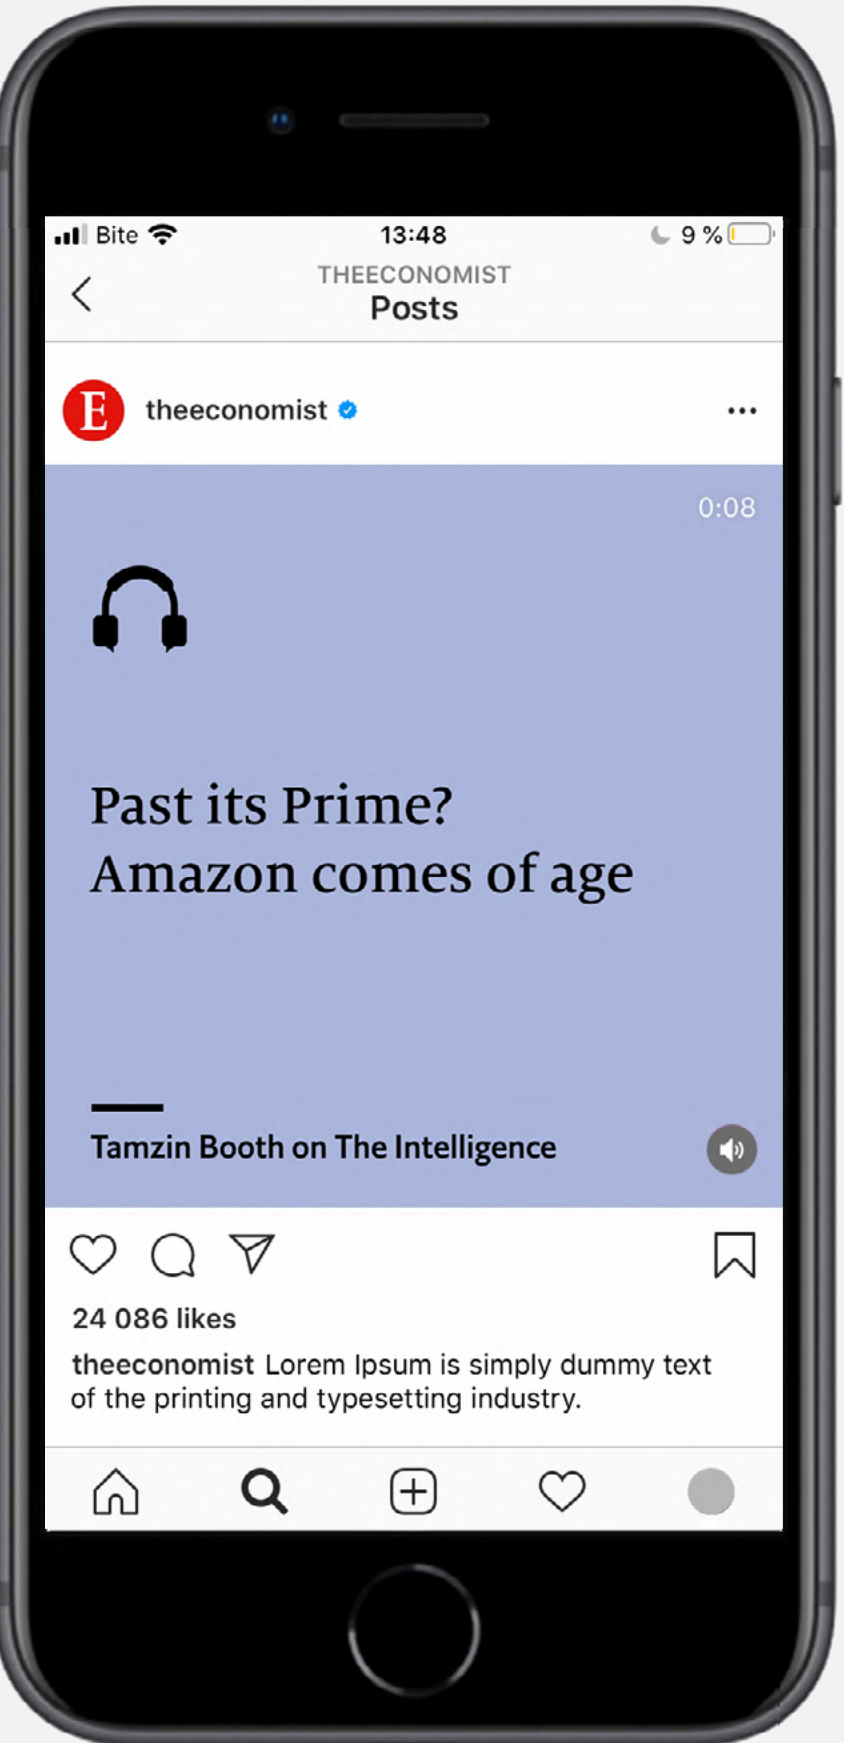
Bite 13:48 9 %

THEECONOMIST
Posts

E theeconomist

0:08

Past its Prime?
Amazon comes of age

Tamzin Booth on The Intelligence

24 086 likes

theeconomist Lorem Ipsum is simply dummy text of the printing and typesetting industry.